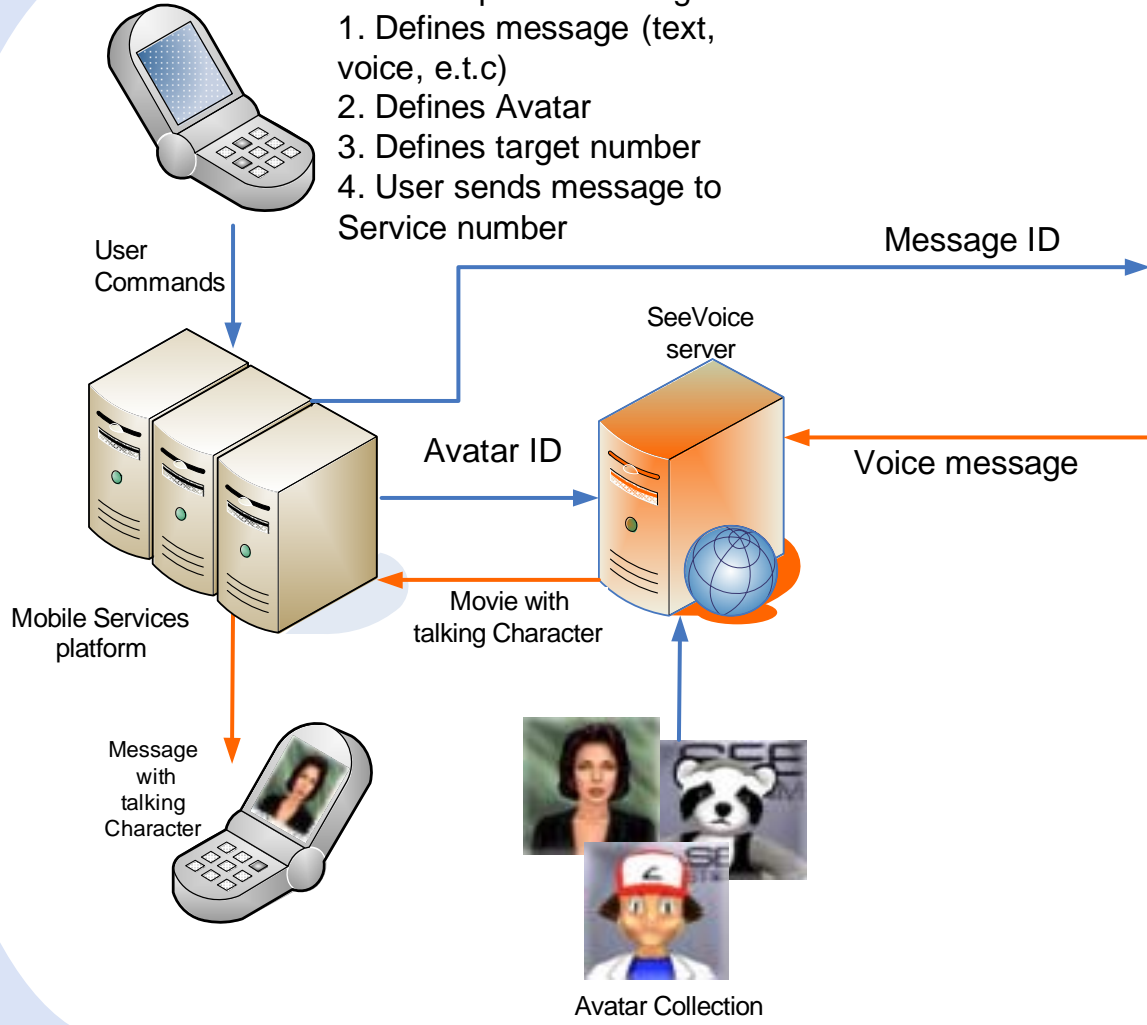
1. Defines message (text, voice, e.t.c)
2. Defines Avatar
3. Defines target number
4. User sends message to Service number

User Commands

Message ID

SeeVoice server

Avatar ID

Voice message

Mobile Services platform

Movie with talking Character

Message with talking Character

Avatar Collection